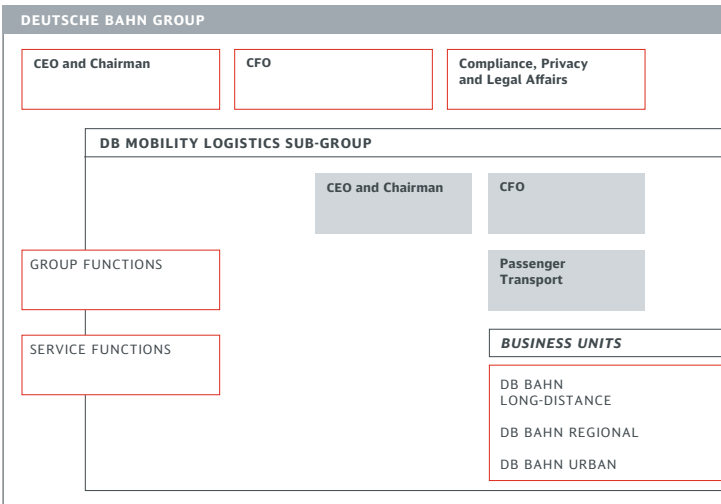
DEUTSCHE BAHN GROUP

CEO and Chairman

CFO

Compliance, Privacy and Legal Affairs

DB MOBILITY LOGISTICS SUB-GROUP

CEO and Chairman

CFO

GROUP FUNCTIONS

Passenger Transport

SERVICE FUNCTIONS

BUSINESS UNITS

DB BAHN LONG-DISTANCE

DB BAHN REGIONAL

DB BAHN URBAN